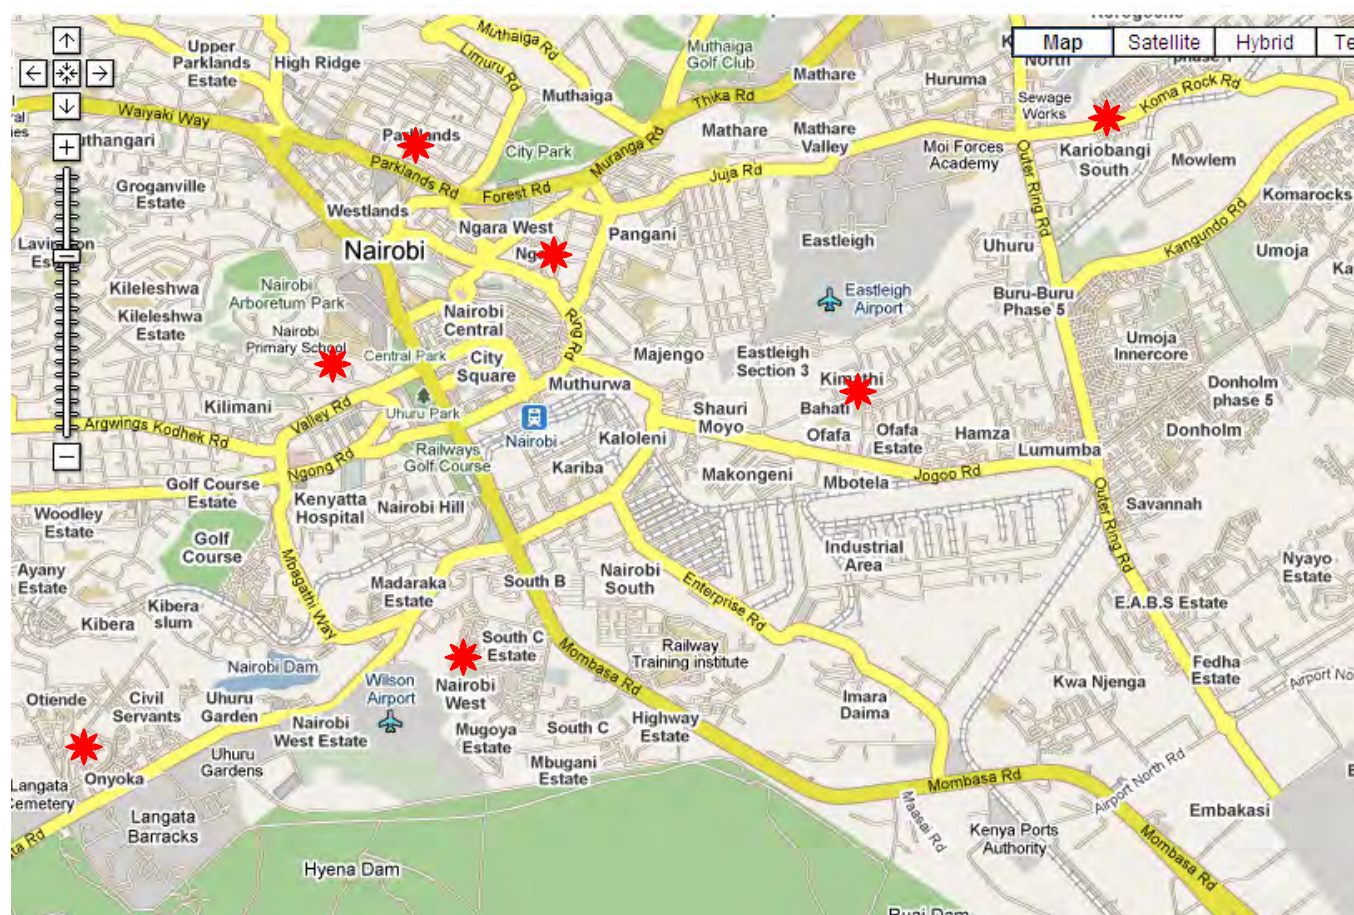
Map
Satellite
Hybrid
Te

Upper Parklands Estate
High Ridge
Muthaiga Rd
Limuru Rd
Muthaiga Golf Club
Mathare
Huruma
North
Sewage Works
Koma Rock Rd
Waiyaki Way
Parklands
Muthaiga
Thika Rd
Mathare
Mathare Valley
Moi Forces Academy
Kariobangi South
Mowlem
uthangari
City Park
Muranga Rd
Juja Rd
Parklands Rd
Forest Rd
Groganville Estate
Westlands
Outer Ring Rd
Komarocks
Ngara West
Pangani
Eastleigh
Uhuru
Kangundo Rd
Lavington Es
Nairobi
Ng
Umoja
Ka
Kileleshwa
Nairobi Arboretum Park
Eastleigh Airport
Buru-Buru Phase 5
Kileleshwa Estate
Nairobi Central
Ring Rd
Umoja Innercore
Nairobi Primary School
Central Park
City Square
Majengo
Eastleigh Section 3
Kimathi
Muthurwa
Donholm phase 5
Kilimani
Valley Rd
Uhuru Park
Bahati
Shauri Moyo
Argwings Kodhek Rd
Nairobi
Kaloleni
Ofafa
Ofafa Estate
Hamza
Donholm
Lumumba
Railways Golf Course
Ngong Rd
Kariba
Makongeni
Mbotela
Jogoo Rd
Golf Course Estate
Kenyatta Hospital
Nairobi Hill
Outer Ring Rd
Savannah
Woodley Estate
Golf Course
Industrial Area
Nyayo Estate
Ayany Estate
Mbagathi Way
Madaraka Estate
South B
Nairobi South
Enterprise Rd
E.A.B.S Estate
Kibera slum
Kibera
South C Estate
Railway Training institute
Nairobi Dam
Mombasa Rd
Fedha Estate
Wilson Airport
Nairobi West
Airport No
Otiende
Civil Servants
Uhuru Garden
Imara Daima
Kwa Njenga
Nairobi West Estate
Mugoya Estate
South C
Highway Estate
Airport North Rd
Uhuru Gardens
Mbugani Estate
Langata Cemetery
Onyoka
Mombasa Rd
Embakasi
Langata Barracks
Maasai Rd
Kenya Ports Authority
Mombasa Rd
ta Rd
Hyena Dam
Ruai Dam